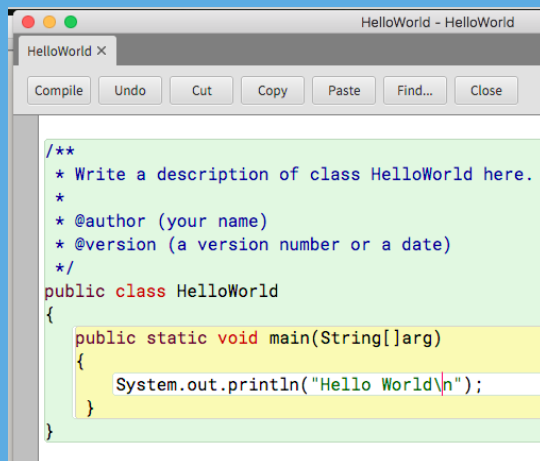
HelloWorld - HelloWorld

HelloWorld ×

Compile Undo Cut Copy Paste Find... Close

/**
 * Write a description of class HelloWorld here.
 *
 * @author (your name)
 * @version (a version number or a date)
 */
public class HelloWorld
{
    public static void main(String[]arg)
    {
        System.out.println("Hello World\n");
    }
}